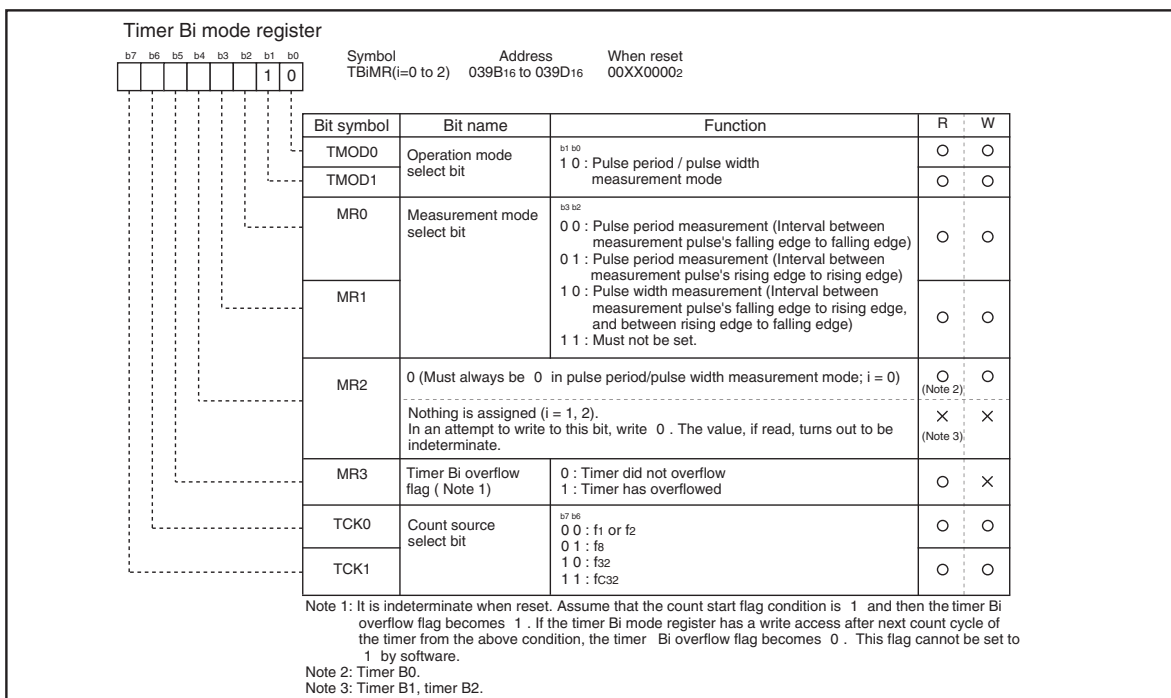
Timer Bi mode register

b7 b6 b5 b4 b3 b2 b1 b0
1 0

Symbol
TBiMR(i=0 to 2)

Address
039B$_{16}$ to 039D$_{16}$

When reset
00XX0000$_2$

| Bit symbol | Bit name | Function | R | W |
|---|---|---|---|---|
| TMOD0 | Operation mode select bit | b1 b0<br>1 0 : Pulse period / pulse width measurement mode | O | O |
| TMOD1 | | | O | O |
| MR0 | Measurement mode select bit | b3 b2<br>0 0 : Pulse period measurement (Interval between measurement pulse's falling edge to falling edge)<br>0 1 : Pulse period measurement (Interval between measurement pulse's rising edge to rising edge)<br>1 0 : Pulse width measurement (Interval between measurement pulse's falling edge to rising edge, and between rising edge to falling edge)<br>1 1 : Must not be set. | O | O |
| MR1 | | | O | O |
| MR2 | 0 (Must always be 0 in pulse period/pulse width measurement mode; i = 0) | | O (Note 2) | O |
| | Nothing is assigned (i = 1, 2). In an attempt to write to this bit, write 0 . The value, if read, turns out to be indeterminate. | | X (Note 3) | X |
| MR3 | Timer Bi overflow flag ( Note 1) | 0 : Timer did not overflow<br>1 : Timer has overflowed | O | X |
| TCK0 | Count source select bit | b7 b6<br>0 0 : f$_1$ or f$_2$<br>0 1 : f$_8$<br>1 0 : f$_{32}$<br>1 1 : fc$_{32}$ | O | O |
| TCK1 | | | O | O |

Note 1: It is indeterminate when reset. Assume that the count start flag condition is 1 and then the timer Bi overflow flag becomes 1 . If the timer Bi mode register has a write access after next count cycle of the timer from the above condition, the timer Bi overflow flag becomes 0 . This flag cannot be set to 1 by software.
Note 2: Timer B0.
Note 3: Timer B1, timer B2.